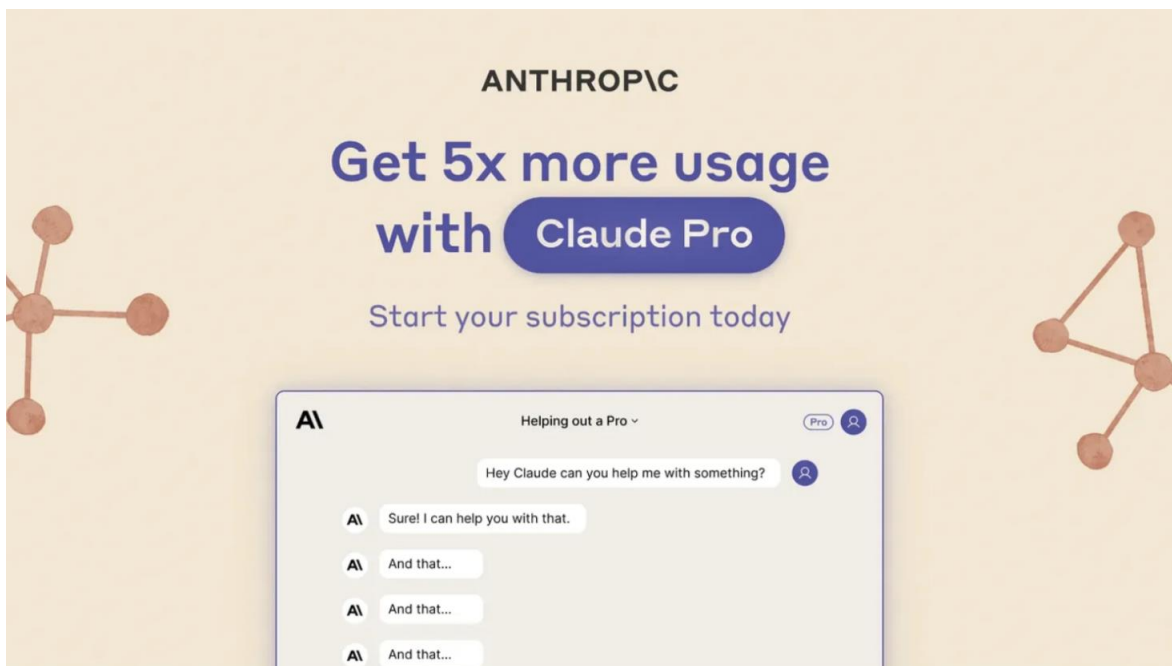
ANTHROP\C

Get 5x more usage with Claude Pro

Start your subscription today

A\

Helping out a Pro

Pro

Hey Claude can you help me with something?

A\ Sure! I can help you with that.

A\ And that...

A\ And that...

A\ And that...